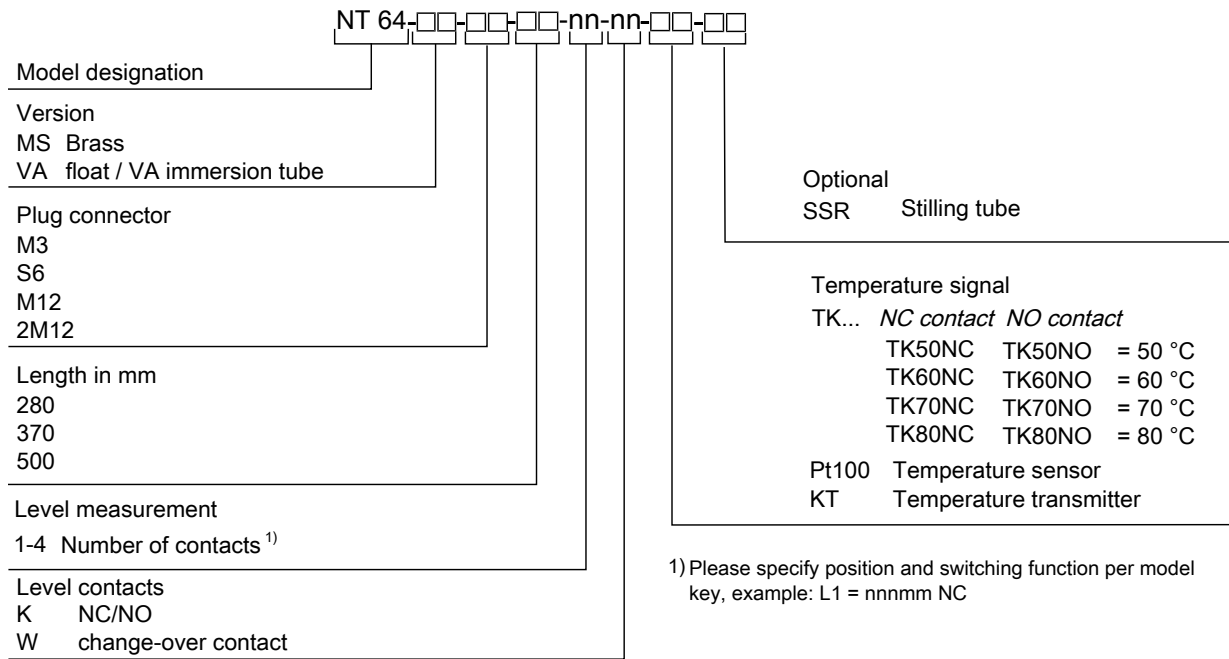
NT 64-□□-□□-□□-nn-nn-□□-□□

Model designation

Version
MS Brass
VA float / VA immersion tube

Plug connector
M3
S6
M12
2M12

Length in mm
280
370
500

Level measurement
1-4 Number of contacts $^{1)}$

Level contacts
K NC/NO
W change-over contact

Optional
SSR Stilling tube

Temperature signal
TK... *NC contact* *NO contact*
TK50NC TK50NO = 50 °C
TK60NC TK60NO = 60 °C
TK70NC TK70NO = 70 °C
TK80NC TK80NO = 80 °C
Pt100 Temperature sensor
KT Temperature transmitter

$^{1)}$ Please specify position and switching function per model key, example: L1 = nnnmm NC